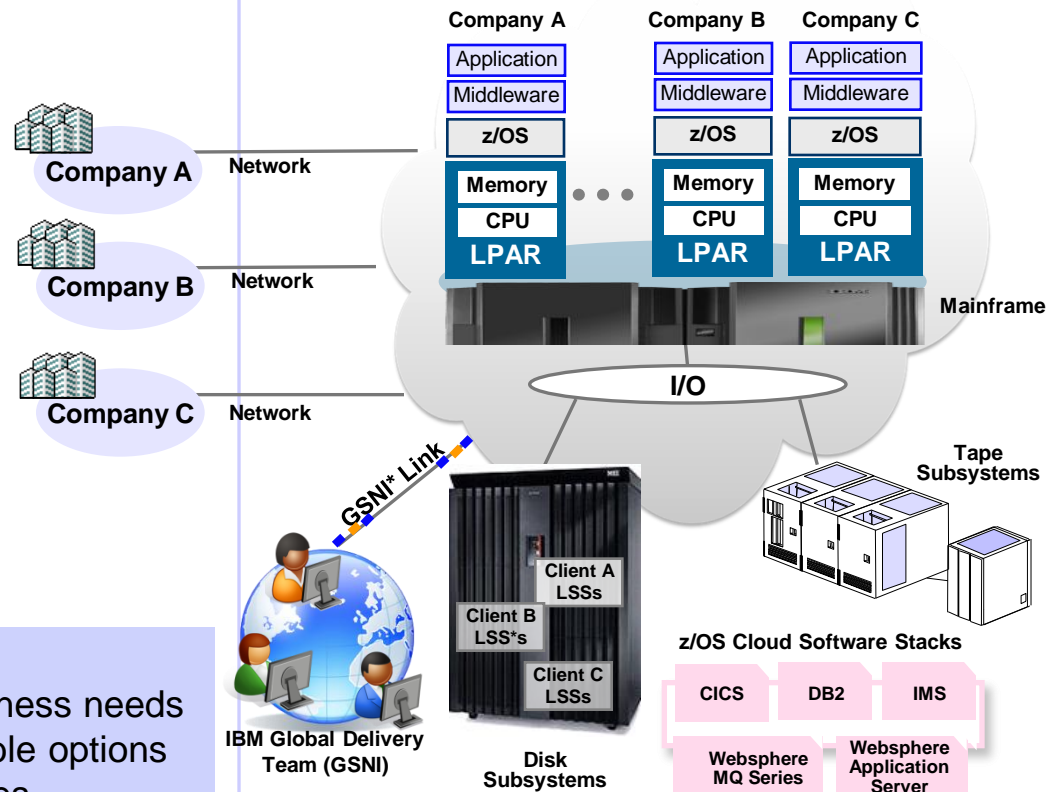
Company A

Company B

Company C

Application

Middleware

z/OS

Memory

CPU

LPAR

Application

Middleware

z/OS

Memory

CPU

LPAR

Application

Middleware

z/OS

Memory

CPU

LPAR

Company A

Network

Company B

Network

Company C

Network

Mainframe

I/O

GSNI* Link

Tape Subsystems

Client A LSSs

Client B LSS*s

Client C LSSs

IBM Global Delivery Team (GSNI)

Disk Subsystems

z/OS Cloud Software Stacks

CICS

DB2

IMS

Websphere MQ Series

Websphere Application Server

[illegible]ness needs
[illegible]ble options